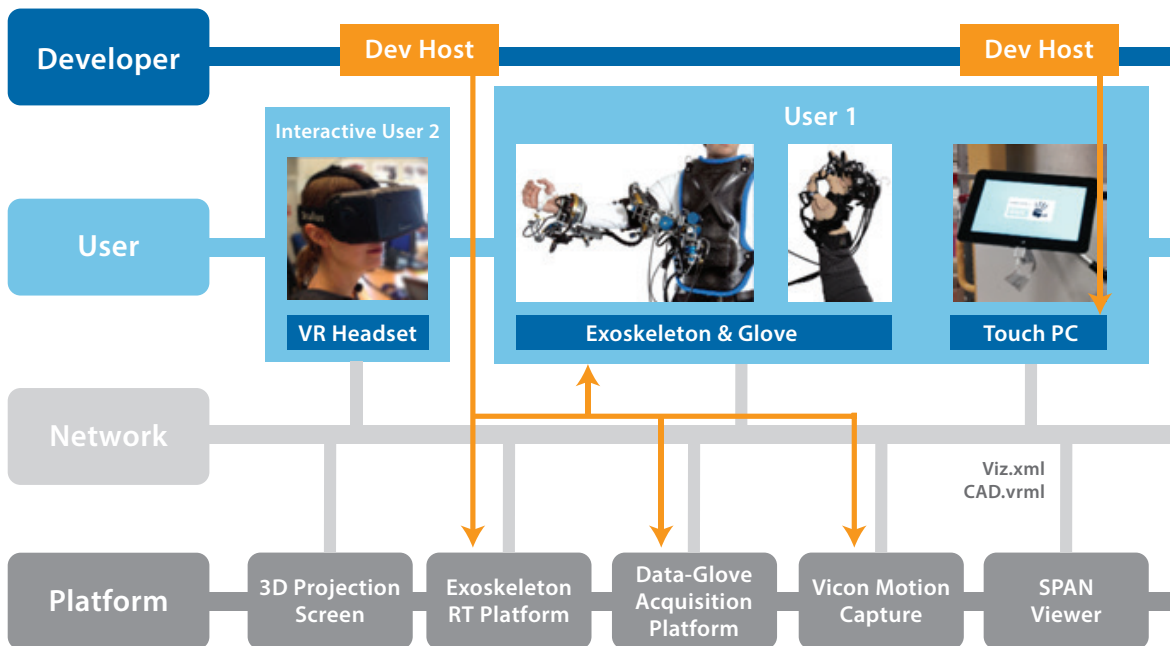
Developer

Dev Host

Dev Host

User

Interactive User 2

VR Headset

User 1

Exoskeleton & Glove

Touch PC

Network

Viz.xml
CAD.vrml

Platform

3D Projection Screen

Exoskeleton RT Platform

Data-Glove Acquisition Platform

Vicon Motion Capture

SPAN Viewer